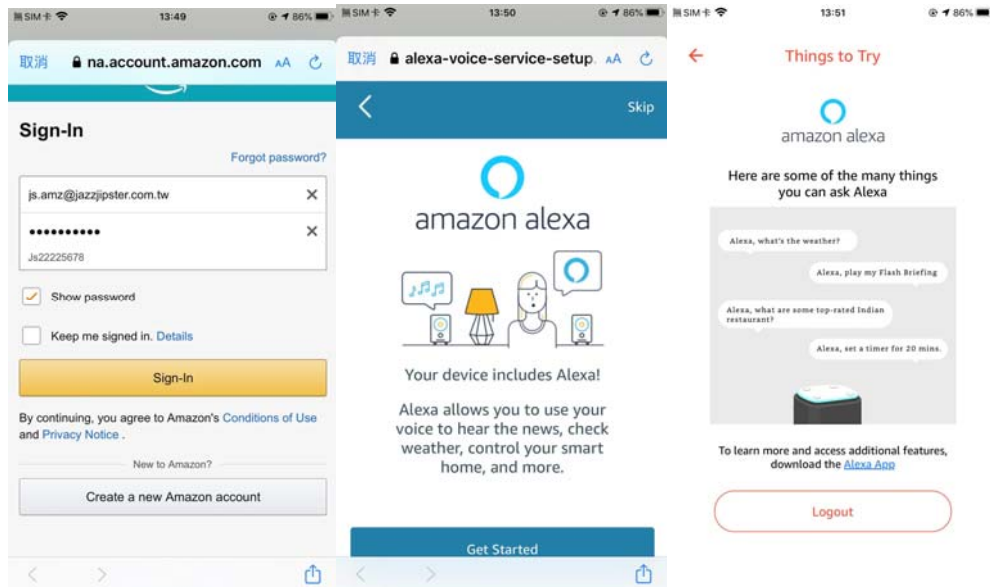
無SIM卡 13:49 86%

取消 na.account.amazon.com AA

Sign-In

Forgot password?

js.amz@jazzjipster.com.tw

••••••••••

Js22225678

Show password

Keep me signed in. Details

Sign-In

By continuing, you agree to Amazon's Conditions of Use and Privacy Notice .

New to Amazon?

Create a new Amazon account

無SIM卡 13:50 86%

取消 alexa-voice-service-setup. AA

Skip

amazon alexa

Your device includes Alexa!

Alexa allows you to use your voice to hear the news, check weather, control your smart home, and more.

Get Started

無SIM卡 13:51 86%

Things to Try

amazon alexa

Here are some of the many things you can ask Alexa

Alexa, what's the weather?

Alexa, play my Flash Briefing

Alexa, what are some top-rated Indian restaurant?

Alexa, set a timer for 20 mins.

To learn more and access additional features, download the Alexa App

Logout